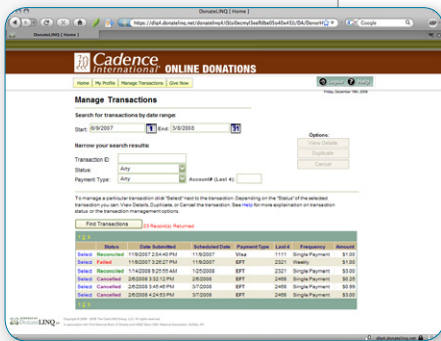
DonateLINQ [ Home ]

https://dipl.donatelinq.net/donatelinq4/(S(x0ezmyf3eef0be05o40x43))/D4/DonorH

Google

DonateLINQ [ Home ]

Cadence International ONLINE DONATIONS

Home | My Profile | Manage Transactions | Give Now

Logout | Help

Friday, December 19th, 2008

Manage Transactions

Search for transactions by date range:

Start: 6/9/2007 End: 3/9/2008

Narrow your search results:

Transaction ID:

Status: Any

Payment Type: Any Account# (Last 4):

Options:

View Details

Duplicate

Cancel

To manage a particular transaction click "Select" next to the transaction. Depending on the "Status" of the selected transaction you can: View Details, Duplicate, or Cancel the transaction. See Help for more explanation on transaction status or the transaction management options.

Find Transactions 23 Record(s) Returned

1 2 3

| | Status | Date Submitted | Scheduled Date | Payment Type | Last 4 | Frequency | Amount |
|---|---|---|---|---|---|---|---|
| Select | Reconciled | 11/8/2007 2:04:40 PM | 11/8/2007 | Visa | 1111 | Single Payment | $1.00 |
| Select | Failed | 11/8/2007 3:26:27 PM | 11/8/2007 | EFT | 2321 | Weekly | $1.00 |
| Select | Reconciled | 1/14/2008 9:25:55 AM | 1/25/2008 | EFT | 2321 | Single Payment | $1.00 |
| Select | Cancelled | 2/6/2008 3:32:12 PM | 2/6/2008 | EFT | 2456 | Single Payment | $3.00 |
| Select | Cancelled | 2/6/2008 3:45:48 PM | 2/6/2008 | EFT | 2456 | Single Payment | $0.99 |
| Select | Cancelled | 2/6/2008 4:24:53 PM | 3/7/2008 | EFT | 2456 | Single Payment | $3.00 |

1 2 3

POWERED BY DonateLINQ

Copyright © 2006 - 2008 The Catch 22 Group, LLC. All rights reserved.

dipl.donatelinq.net